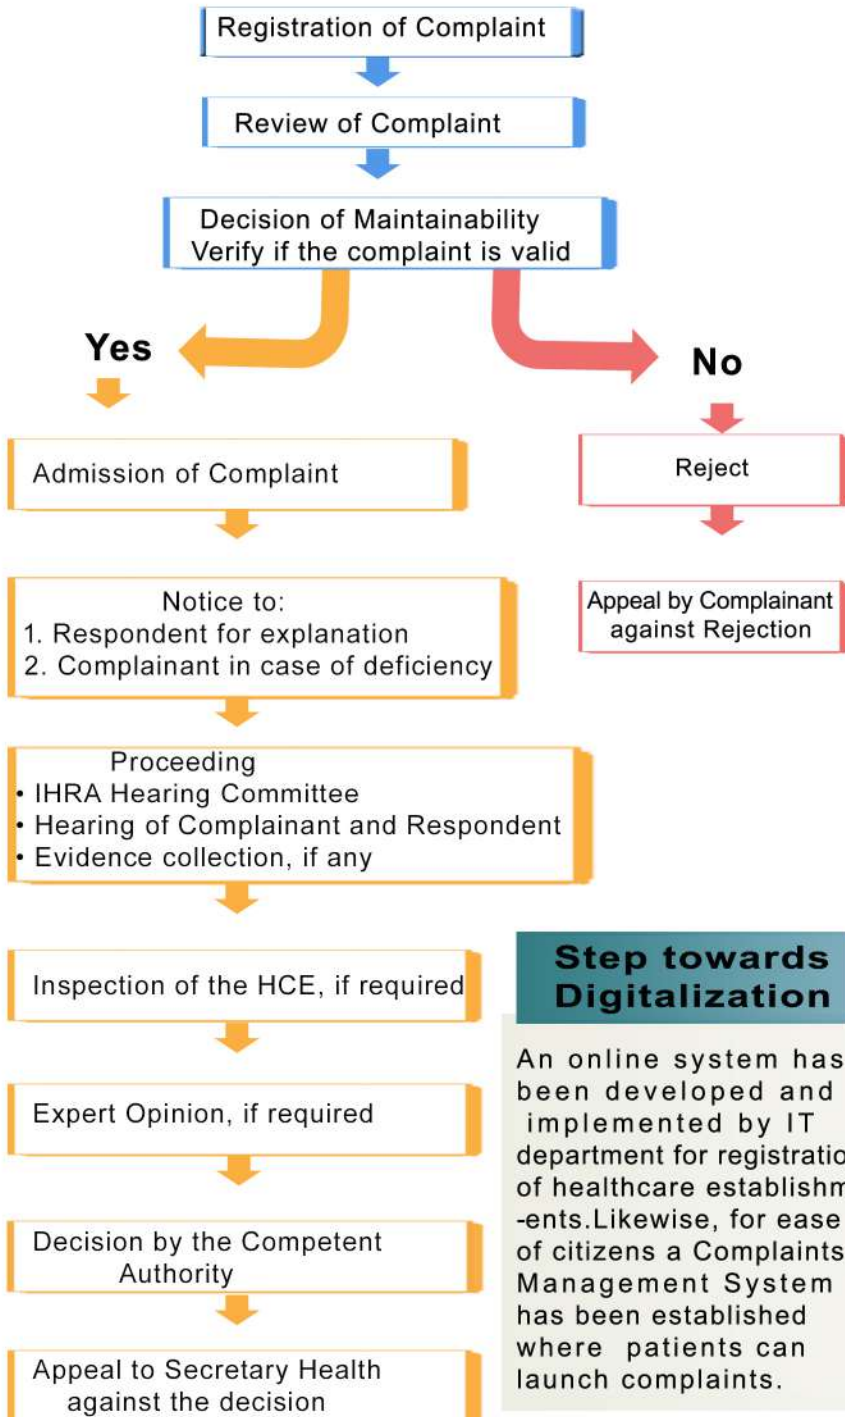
Registration of Complaint

Review of Complaint

Decision of Maintainability
Verify if the complaint is valid

Yes

No

Admission of Complaint

Reject

Appeal by Complainant against Rejection

Notice to:
1. Respondent for explanation
2. Complainant in case of deficiency

Proceeding
• IHRA Hearing Committee
• Hearing of Complainant and Respondent
• Evidence collection, if any

Inspection of the HCE, if required

Expert Opinion, if required

Decision by the Competent Authority

Appeal to Secretary Health against the decision

Step towards Digitalization

An online system has been developed and implemented by IT department for registratio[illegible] of healthcare establishm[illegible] -ents.Likewise, for ease of citizens a Complaints Management System has been established where patients can launch complaints.